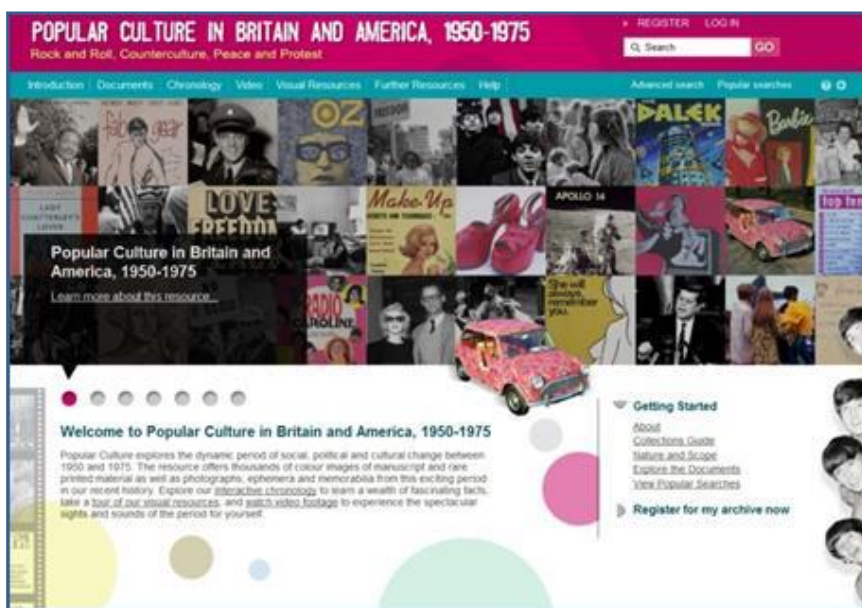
POPULAR CULTURE IN BRITAIN AND AMERICA, 1950-1975
Rock and Roll, Counterculture, Peace and Protest

REGISTER LOG IN
Search GO

Introduction Documents Chronology Video Visual Resources Further Resources Help
Advanced search Popular searches

OZ
DALEK
Barbie
LOVE
Make Up
APOLLO 14
RADIO CAROLINE
She will always remember you.

Popular Culture in Britain and America, 1950-1975
Learn more about this resource...

Welcome to Popular Culture in Britain and America, 1950-1975

Popular Culture explores the dynamic period of social, political and cultural change between 1950 and 1975. The resource offers thousands of colour images of manuscript and rare printed material as well as photographs, ephemera and memorabilia from this exciting period in our recent history. Explore our interactive chronology to learn a wealth of fascinating facts, take a tour of our visual resources, and watch video footage to experience the spectacular sights and sounds of the period for yourself.

Getting Started
About
Collections Guide
Nature and Scope
Explore the Documents
View Popular Searches

Register for my archive now